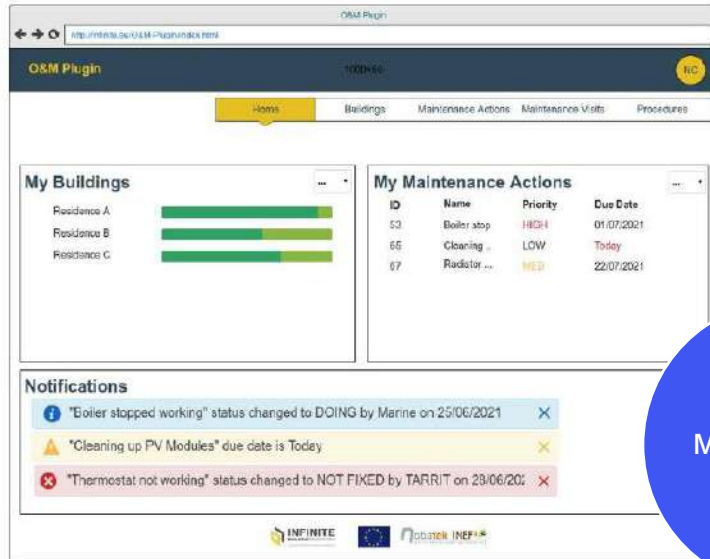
O&M Plugin

http://infinite.eu/O&M-Plugin/index.html

O&M Plugin

NC

Home Buildings Maintenance Actions Maintenance Visits Procedures

My Buildings

...

Residence A

Residence B

Residence C

My Maintenance Actions

...

| ID | Name | Priority | Due Date |
|---|---|---|---|
| 53 | Boiler stop | HIGH | 01/07/2021 |
| 65 | Cleaning ... | LOW | Today |
| 67 | Radiator ... | MED | 22/07/2021 |

Notifications

"Boiler stopped working" status changed to DOING by Marine on 25/06/2021 ✕

"Cleaning up PV Modules" due date is Today ✕

"Thermostat not working" status changed to NOT FIXED by TARRIT on 28/06/20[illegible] ✕

M

INFINITE

nobatek INEF4